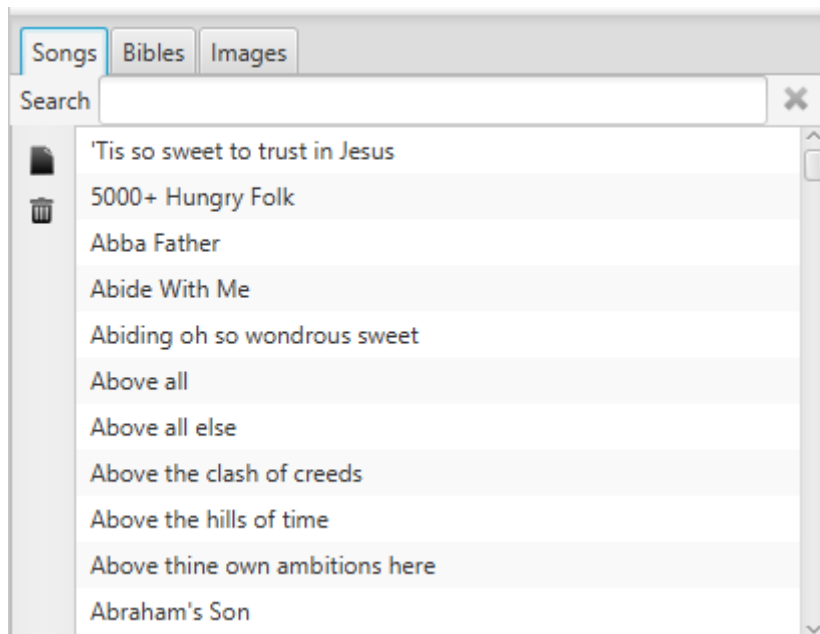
Songs Bibles Images

Search

'Tis so sweet to trust in Jesus
5000+ Hungry Folk
Abba Father
Abide With Me
Abiding oh so wondrous sweet
Above all
Above all else
Above the clash of creeds
Above the hills of time
Above thine own ambitions here
Abraham's Son